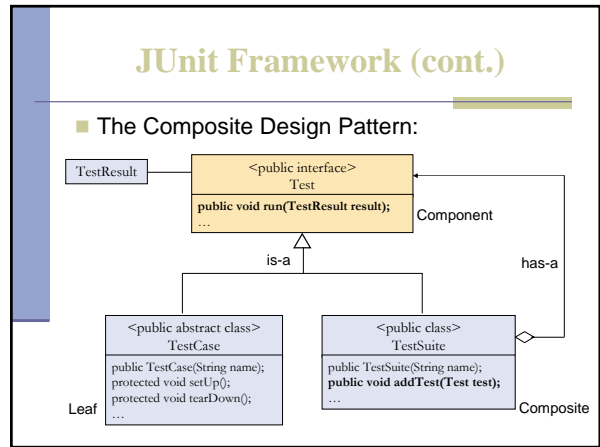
JUnit Framework (cont.)

The Composite Design Pattern:

TestResult

<public interface>
Test

public void run(TestResult result);
…

Component

is-a

has-a

<public abstract class>
TestCase

public TestCase(String name);
protected void setUp();
protected void tearDown();
…

Leaf

<public class>
TestSuite

public TestSuite(String name);
public void addTest(Test test);
…

Composite